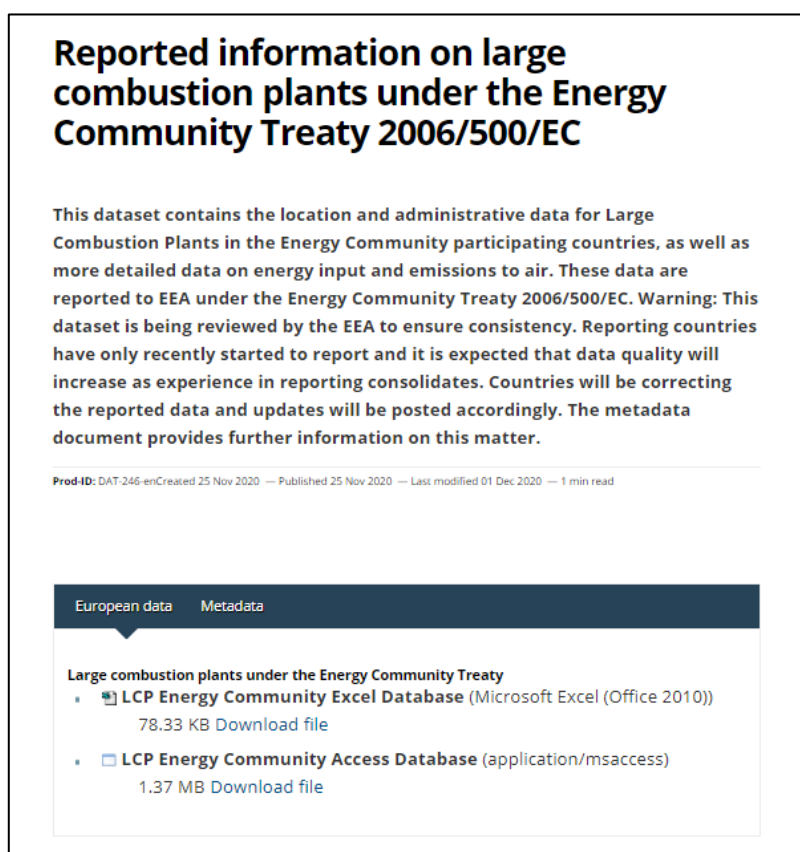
# Reported information on large combustion plants under the Energy Community Treaty 2006/500/EC

This dataset contains the location and administrative data for Large Combustion Plants in the Energy Community participating countries, as well as more detailed data on energy input and emissions to air. These data are reported to EEA under the Energy Community Treaty 2006/500/EC. Warning: This dataset is being reviewed by the EEA to ensure consistency. Reporting countries have only recently started to report and it is expected that data quality will increase as experience in reporting consolidates. Countries will be correcting the reported data and updates will be posted accordingly. The metadata document provides further information on this matter.

Prod-ID: DAT-246-enCreated 25 Nov 2020 — Published 25 Nov 2020 — Last modified 01 Dec 2020 — 1 min read

European data Metadata

Large combustion plants under the Energy Community Treaty

- LCP Energy Community Excel Database (Microsoft Excel (Office 2010))
78.33 KB Download file

- LCP Energy Community Access Database (application/msaccess)
1.37 MB Download file